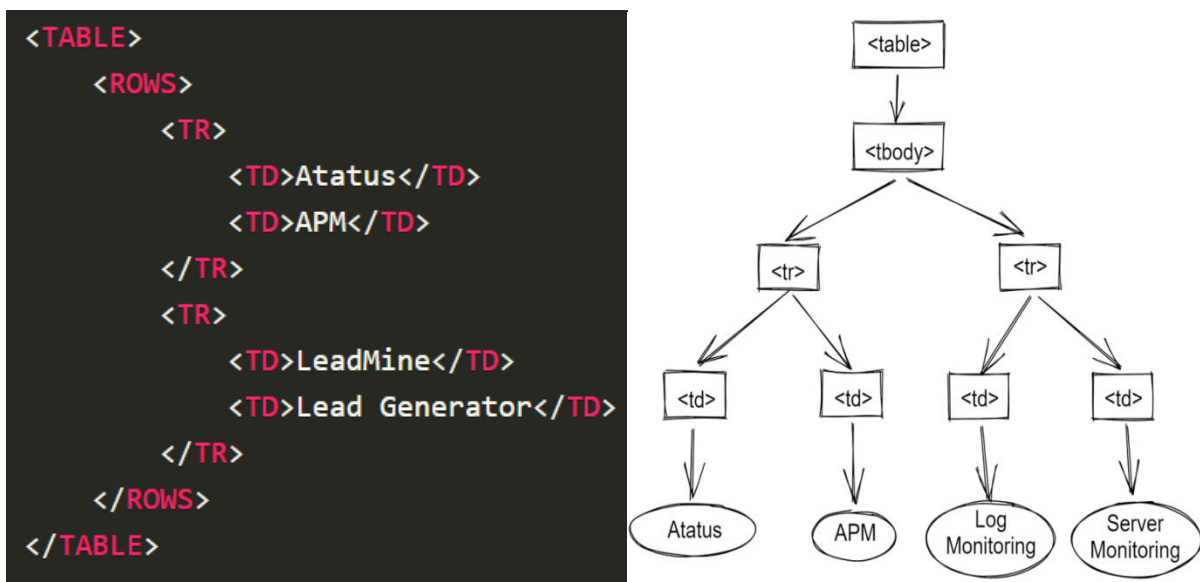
<TABLE>
<ROWS>
<TR>
<TD>Atatus</TD>
<TD>APM</TD>
</TR>
<TR>
<TD>LeadMine</TD>
<TD>Lead Generator</TD>
</TR>
</ROWS>
</TABLE>

<table>
<tbody>
<tr>
<tr>
<td>
<td>
<td>
<td>
Atatus
APM
Log Monitoring
Server Monitoring